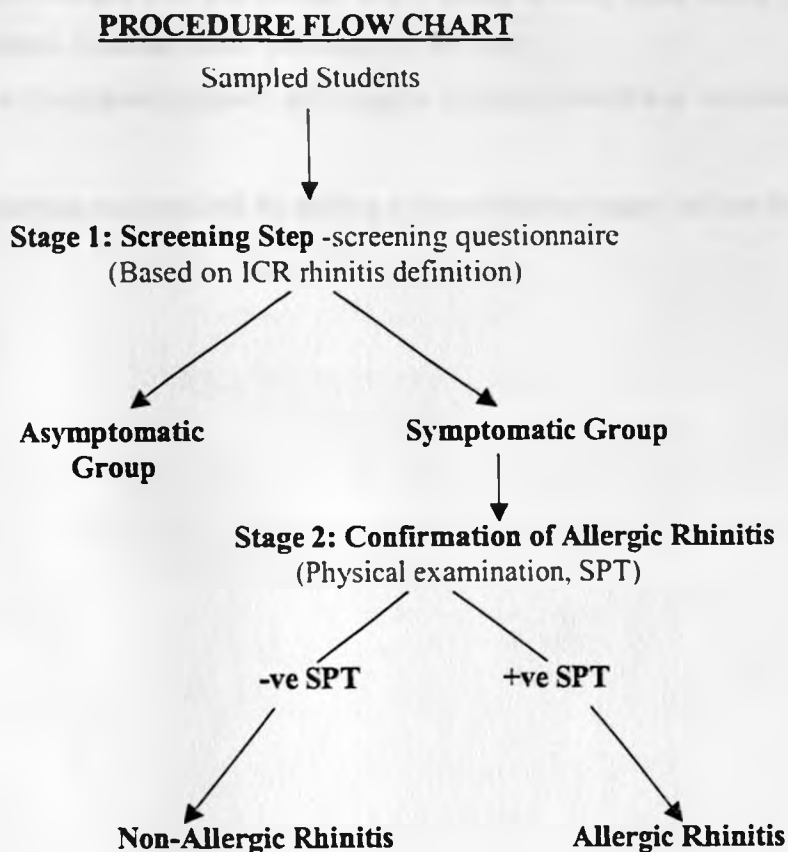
PROCEDURE FLOW CHART

Sampled Students

Stage 1: Screening Step -screening questionnaire (Based on ICR rhinitis definition)

Asymptomatic Group

Symptomatic Group

Stage 2: Confirmation of Allergic Rhinitis (Physical examination, SPT)

-ve SPT

+ve SPT

Non-Allergic Rhinitis

Allergic Rhinitis